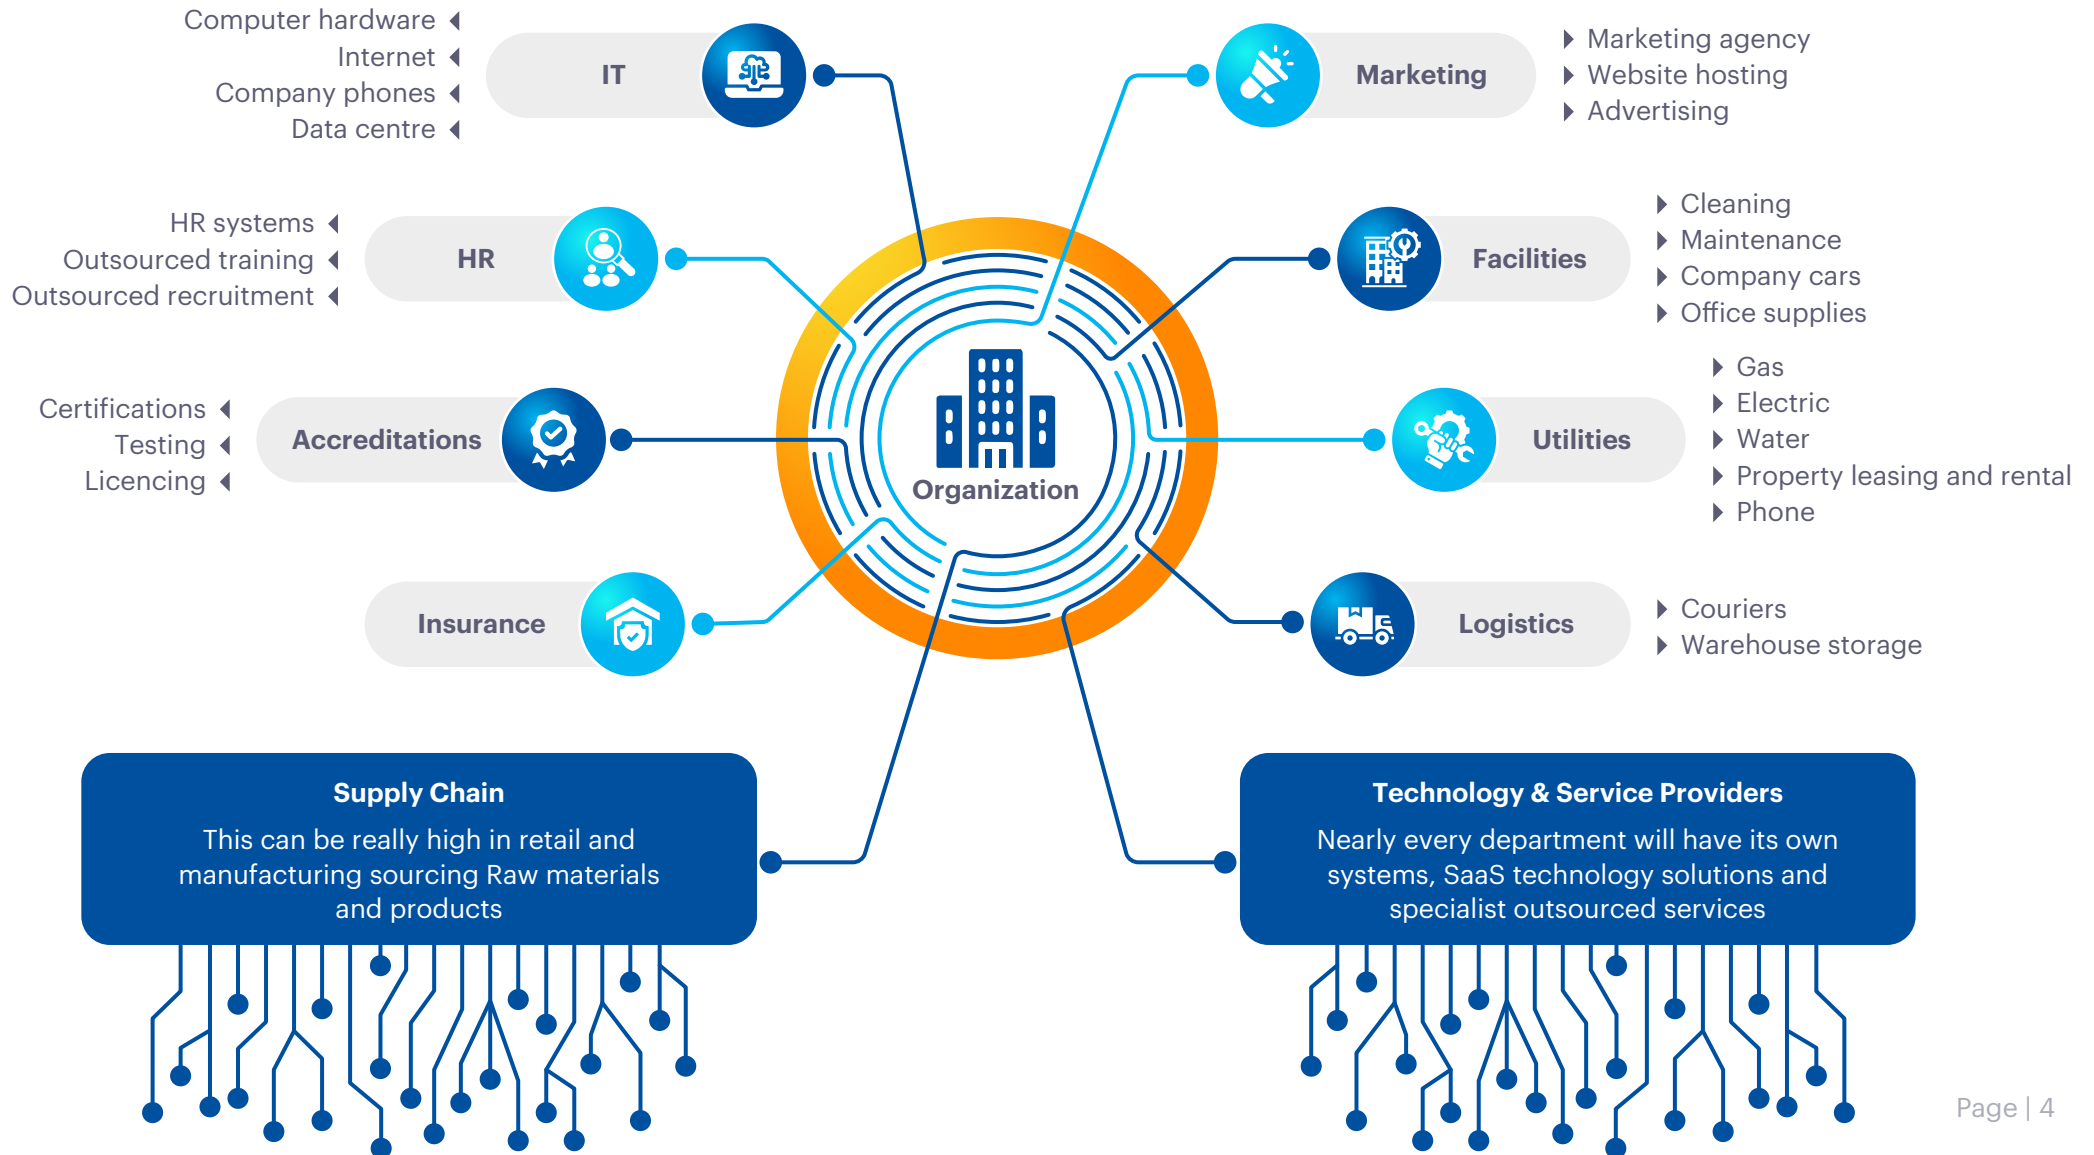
Computer hardware
Internet
Company phones
Data centre

IT

Marketing

Marketing agency
Website hosting
Advertising

HR systems
Outsourced training
Outsourced recruitment

HR

Facilities

Cleaning
Maintenance
Company cars
Office supplies

Certifications
Testing
Licencing

Accreditations

Organization

Utilities

Gas
Electric
Water
Property leasing and rental
Phone

Insurance

Logistics

Couriers
Warehouse storage

Supply Chain

This can be really high in retail and manufacturing sourcing Raw materials and products

Technology & Service Providers

Nearly every department will have its own systems, SaaS technology solutions and specialist outsourced services

Page | 4